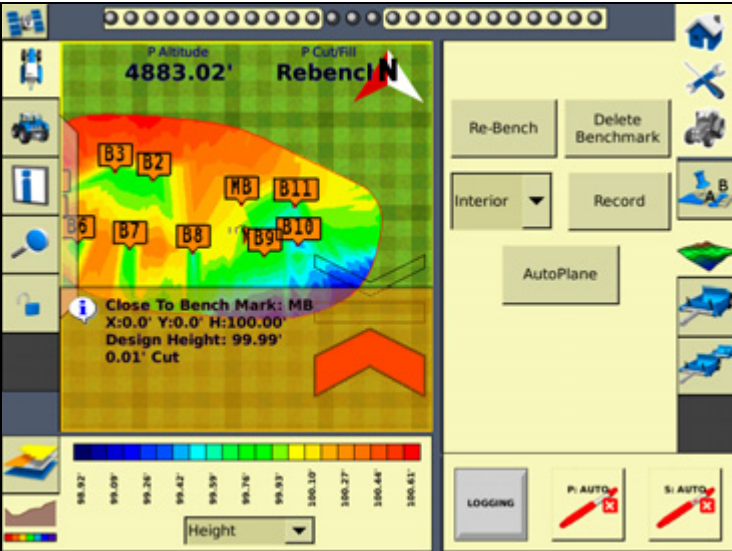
P Altitude
4883.02'

P Cut/Fill
Rebencl

N

B3
B2
MB
B11
B6
B7
B8
B9
B10

Close To Bench Mark: MB
X:0.0' Y:0.0' H:100.00'
Design Height: 99.99'
0.01' Cut

98.92
99.09
99.26
99.42
99.59
99.76
99.93
100.10
100.27
100.44
100.61

Height

Re-Bench

Delete Benchmark

Interior

Record

AutoPlane

A
B

LOGGING

P: AUTO

S: AUTO